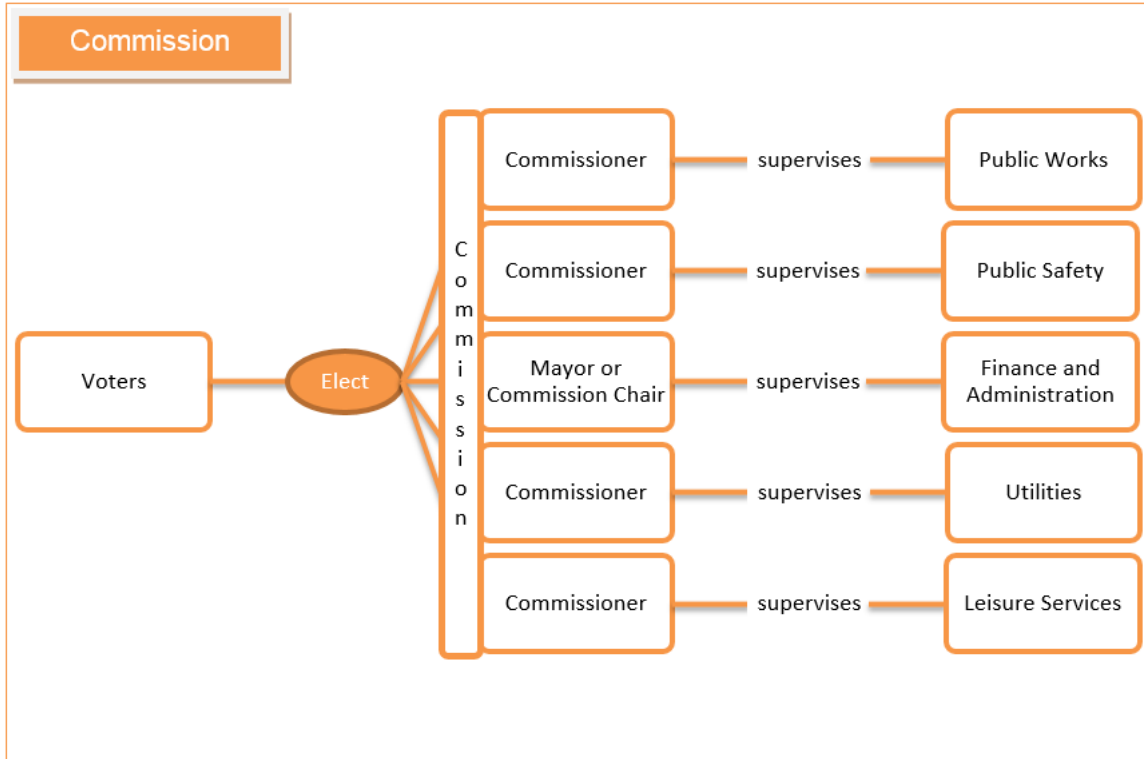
Commission

Voters

Elect

Commission

Commissioner supervises Public Works

Commissioner supervises Public Safety

Mayor or Commission Chair supervises Finance and Administration

Commissioner supervises Utilities

Commissioner supervises Leisure Services